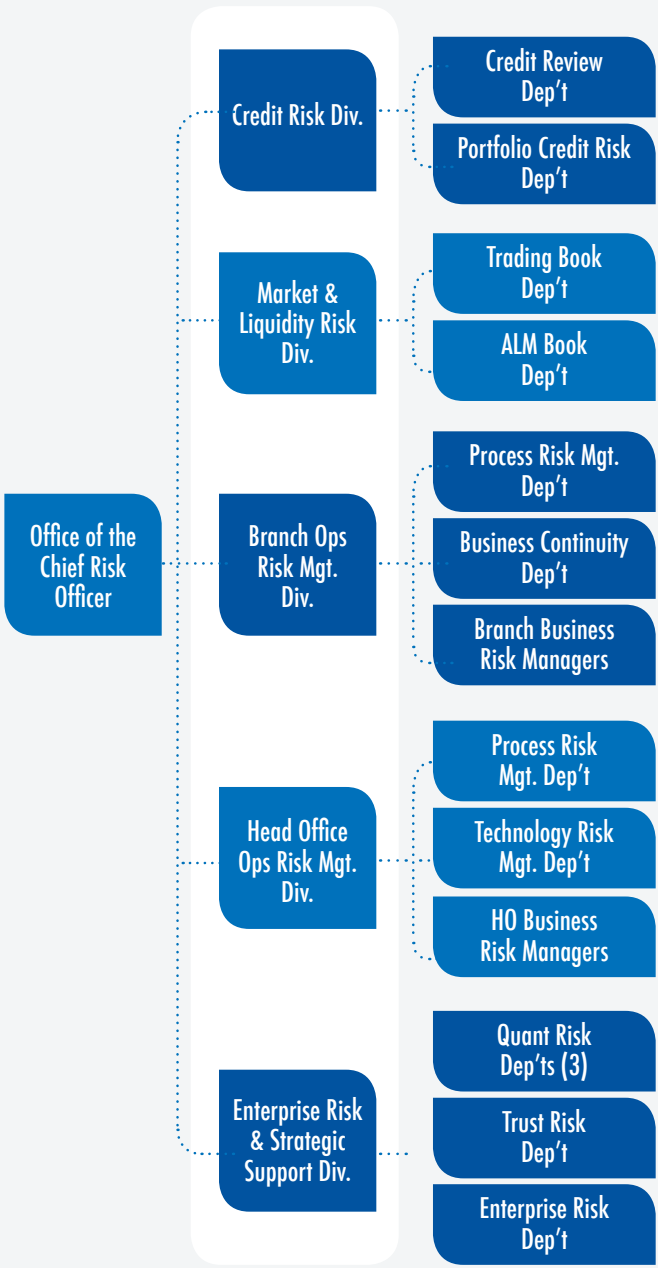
Office of the Chief Risk Officer

Credit Risk Div.

Credit Review Dep't

Portfolio Credit Risk Dep't

Market & Liquidity Risk Div.

Trading Book Dep't

ALM Book Dep't

Branch Ops Risk Mgt. Div.

Process Risk Mgt. Dep't

Business Continuity Dep't

Branch Business Risk Managers

Head Office Ops Risk Mgt. Div.

Process Risk Mgt. Dep't

Technology Risk Mgt. Dep't

HO Business Risk Managers

Enterprise Risk & Strategic Support Div.

Quant Risk Dep'ts (3)

Trust Risk Dep't

Enterprise Risk Dep't